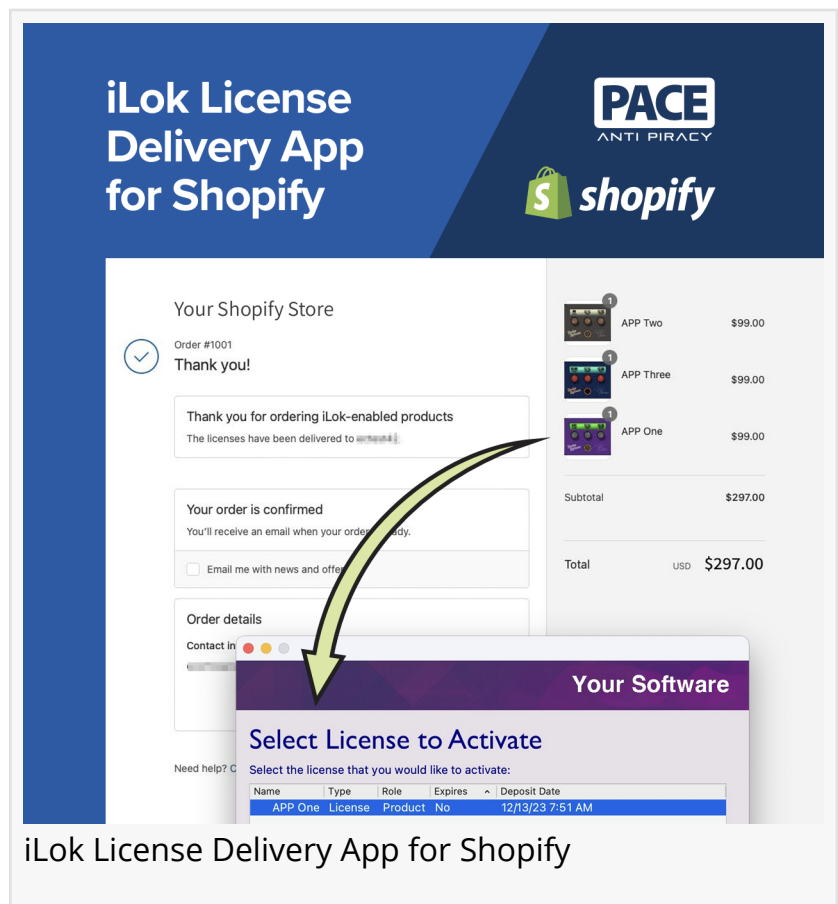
iLok License Delivery App for Shopify

PACE
ANTI PIRACY

shopify

Your Shopify Store

Order #1001
Thank you!

Thank you for ordering iLok-enabled products
The licenses have been delivered to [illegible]

Your order is confirmed
You'll receive an email when your order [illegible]ady.

Email me with news and offe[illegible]

Order details
Contact in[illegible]

Need help? C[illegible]

1 APP Two $99.00
1 APP Three $99.00
1 APP One $99.00

Subtotal $297.00

Total USD $297.00

Your Software

Select License to Activate
Select the license that you would like to activate:

| Name | Type | Role | Expires | Deposit Date |
|---|---|---|---|---|
| APP One | License | Product | No | 12/13/23 7:51 AM |

iLok License Delivery App for Shopify